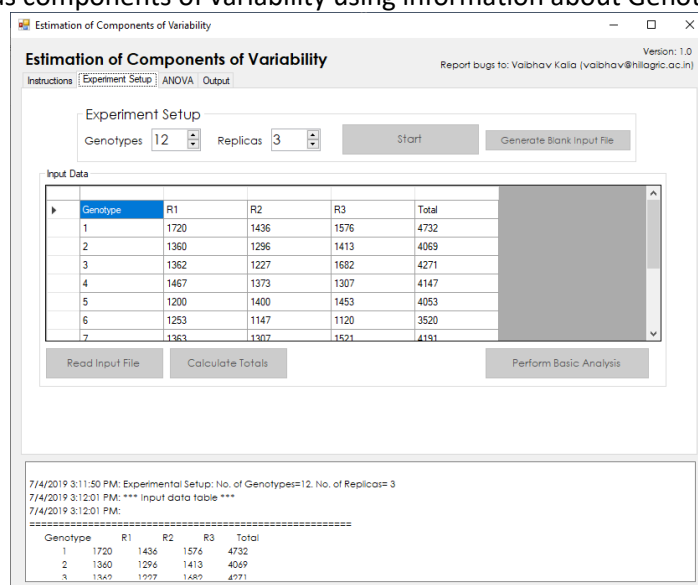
s components of variability using information about Genot

Estimation of Components of Variability

Estimation of Components of Variability

Version: 1.0

Report bugs to: Vaibhav Kalia (vaibhav@hillagric.ac.in)

Instructions | Experiment Setup | ANOVA | Output

Experiment Setup

Genotypes 12 Replicas 3 Start Generate Blank Input File

Input Data

| Genotype | R1 | R2 | R3 | Total |
|---|---|---|---|---|
| 1 | 1720 | 1436 | 1576 | 4732 |
| 2 | 1360 | 1296 | 1413 | 4069 |
| 3 | 1362 | 1227 | 1682 | 4271 |
| 4 | 1467 | 1373 | 1307 | 4147 |
| 5 | 1200 | 1400 | 1453 | 4053 |
| 6 | 1253 | 1147 | 1120 | 3520 |
| 7 | 1363 | 1307 | 1521 | 4191 |

Read Input File Calculate Totals Perform Basic Analysis

7/4/2019 3:11:50 PM: Experimental Setup: No. of Genotypes=12, No. of Replicas= 3
7/4/2019 3:12:01 PM: *** Input data table ***
7/4/2019 3:12:01 PM:
=====================================================
Genotype R1 R2 R3 Total
1 1720 1436 1576 4732
2 1360 1296 1413 4069
3 1362 1227 1682 4271